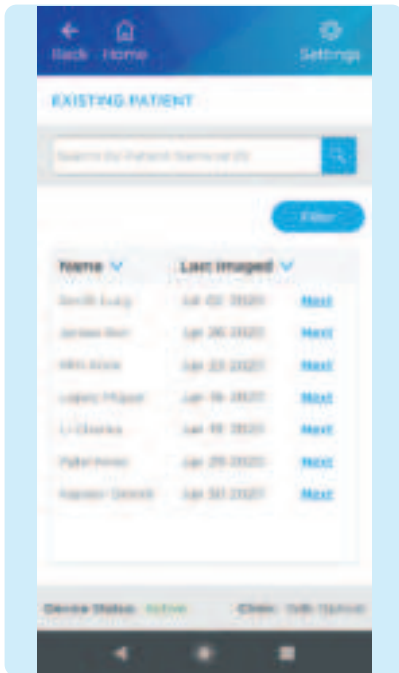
Back Home Settings

EXISTING PATIENT

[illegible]

Filter

| Name | Last Imaged |  |
|---|---|---|
| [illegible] | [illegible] | Next |
| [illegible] | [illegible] | Next |
| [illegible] | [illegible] | Next |
| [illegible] | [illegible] | Next |
| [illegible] | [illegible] | Next |
| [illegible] | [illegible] | Next |
| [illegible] | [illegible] | Next |

Device Status: Active Clinic: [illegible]